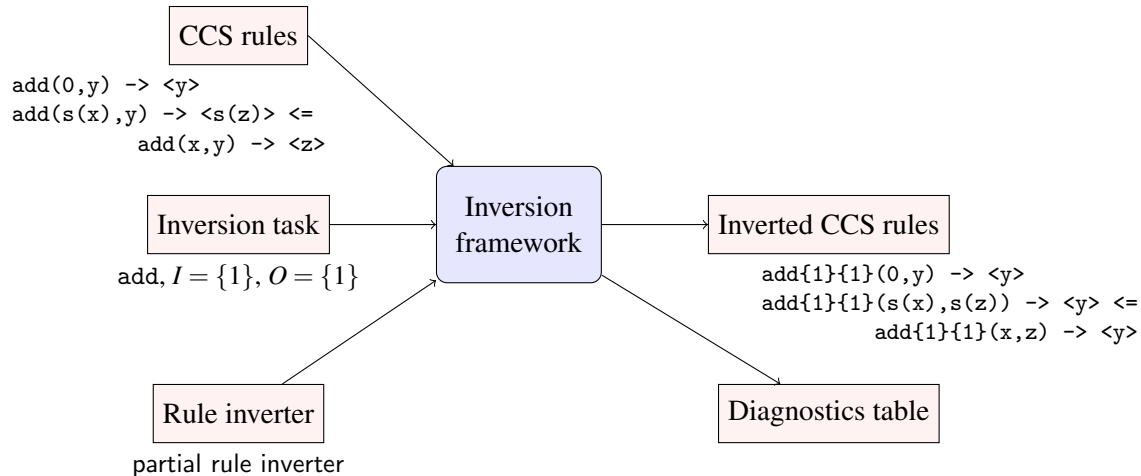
CCS rules

add(0,y) -> <y>
add(s(x),y) -> <s(z)> <=
add(x,y) -> <z>

Inversion task

add, $I = \{1\}$, $O = \{1\}$

Inversion framework

Inverted CCS rules

add{1}{1}(0,y) -> <y>
add{1}{1}(s(x),s(z)) -> <y> <=
add{1}{1}(x,z) -> <y>

Rule inverter

partial rule inverter

Diagnostics table